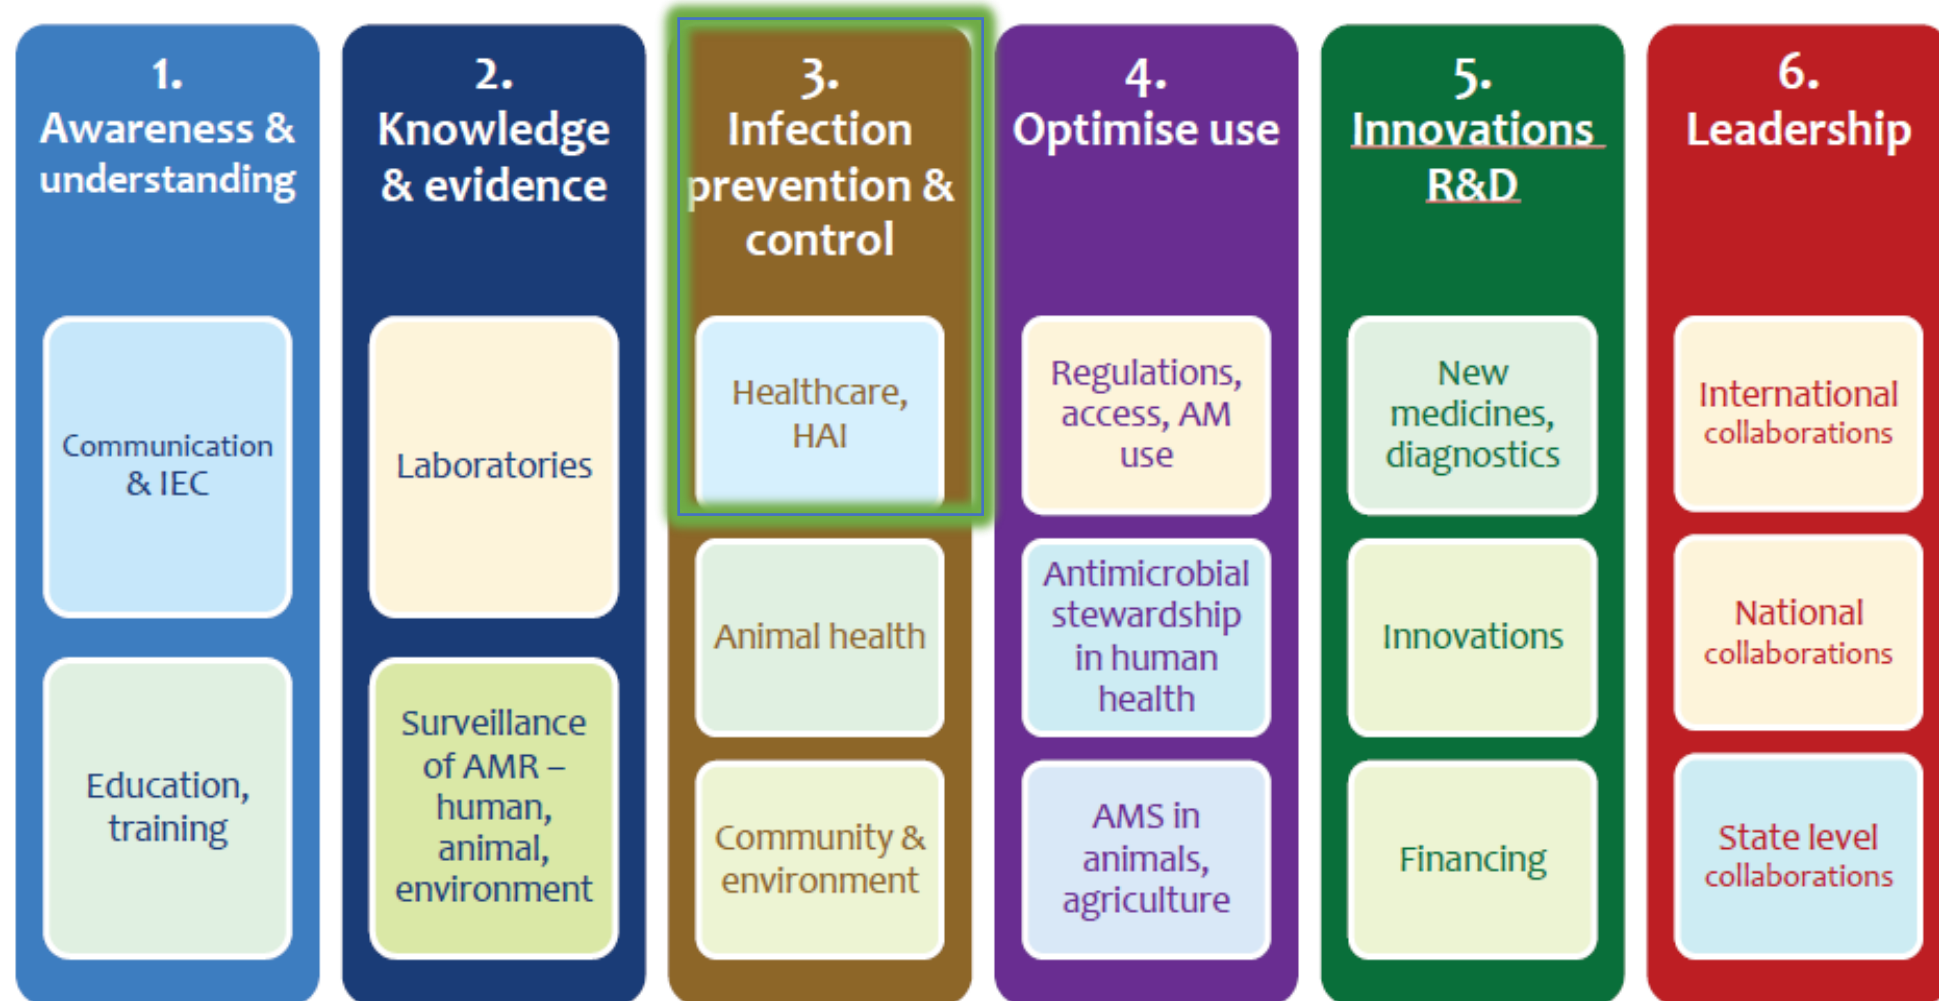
1.
Awareness & understanding

Communication & IEC

Education, training

2.
Knowledge & evidence

Laboratories

Surveillance of AMR – human, animal, environment

3.
Infection prevention & control

Healthcare, HAI

Animal health

Community & environment

4.
Optimise use

Regulations, access, AM use

Antimicrobial stewardship in human health

AMS in animals, agriculture

5.
Innovations R&D

New medicines, diagnostics

Innovations

Financing

6.
Leadership

International collaborations

National collaborations

State level collaborations